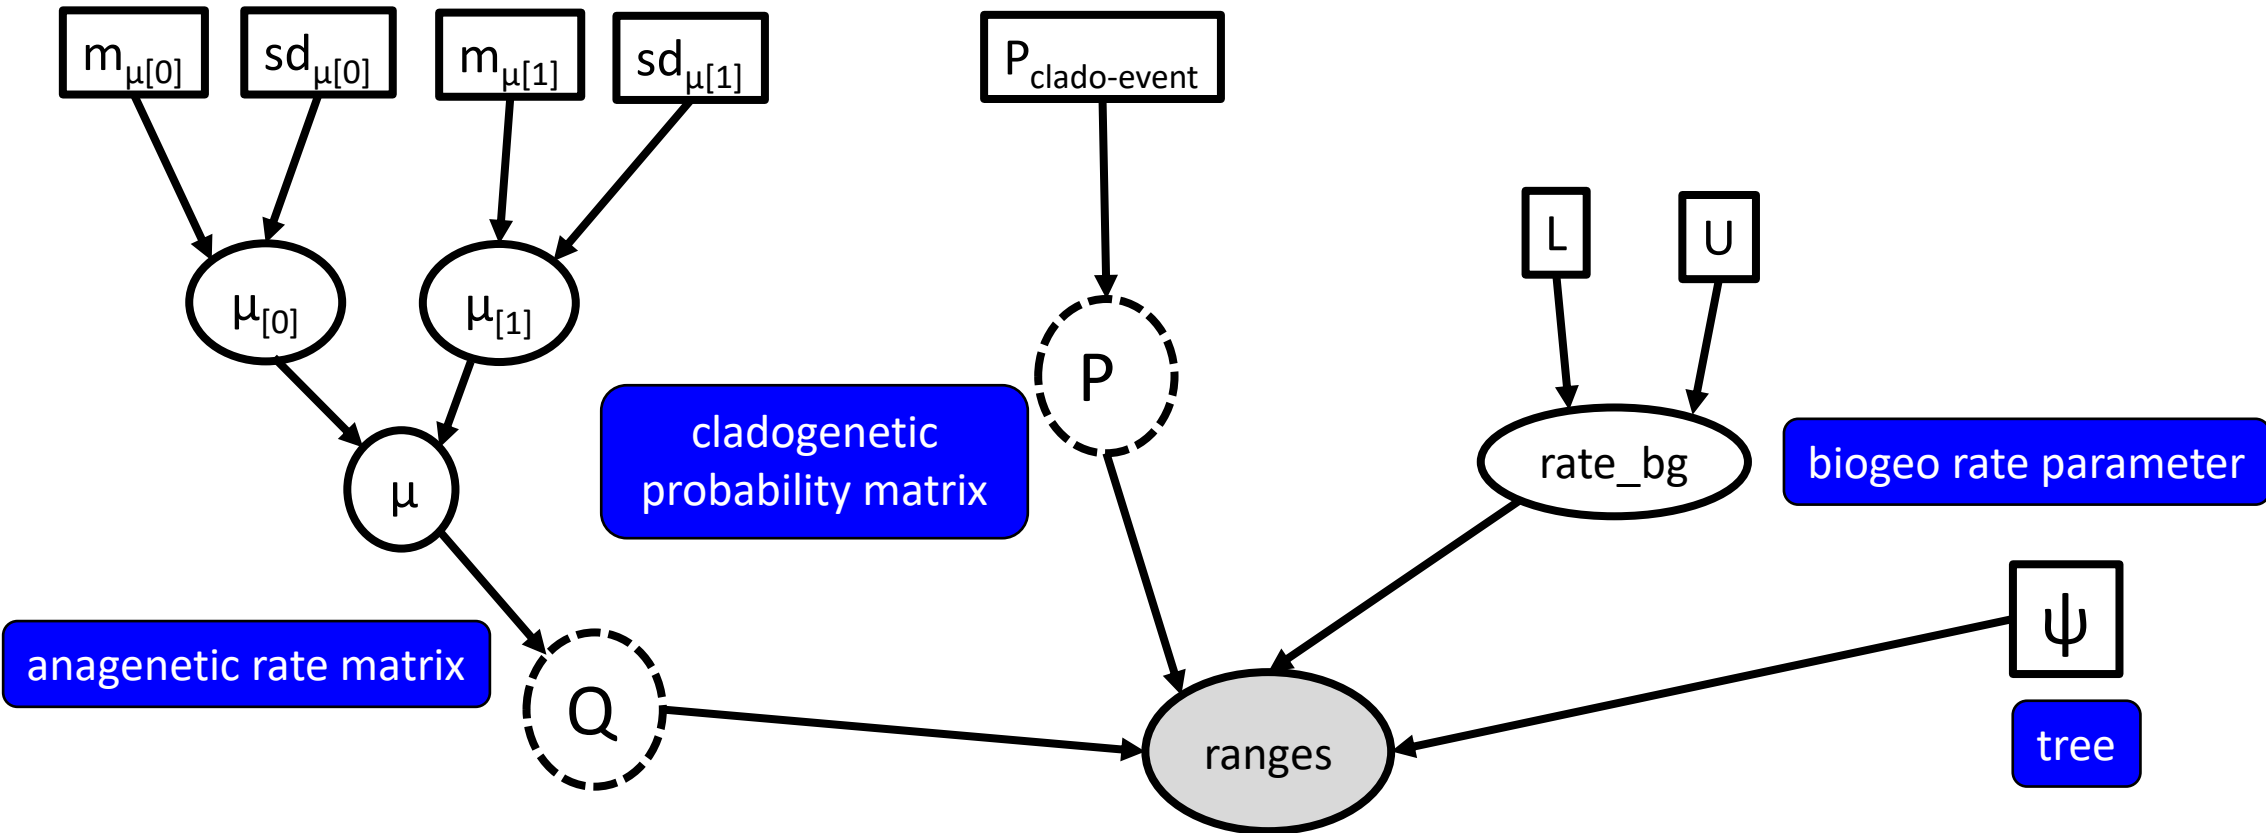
$m_{\mu[0]}$ $sd_{\mu[0]}$ $m_{\mu[1]}$ $sd_{\mu[1]}$ $P_{clado\text{-}event}$

L U

$\mu_{[0]}$ $\mu_{[1]}$

P

cladogenetic probability matrix

rate_bg

biogeo rate parameter

μ

ψ

anagenetic rate matrix

Q

ranges

tree